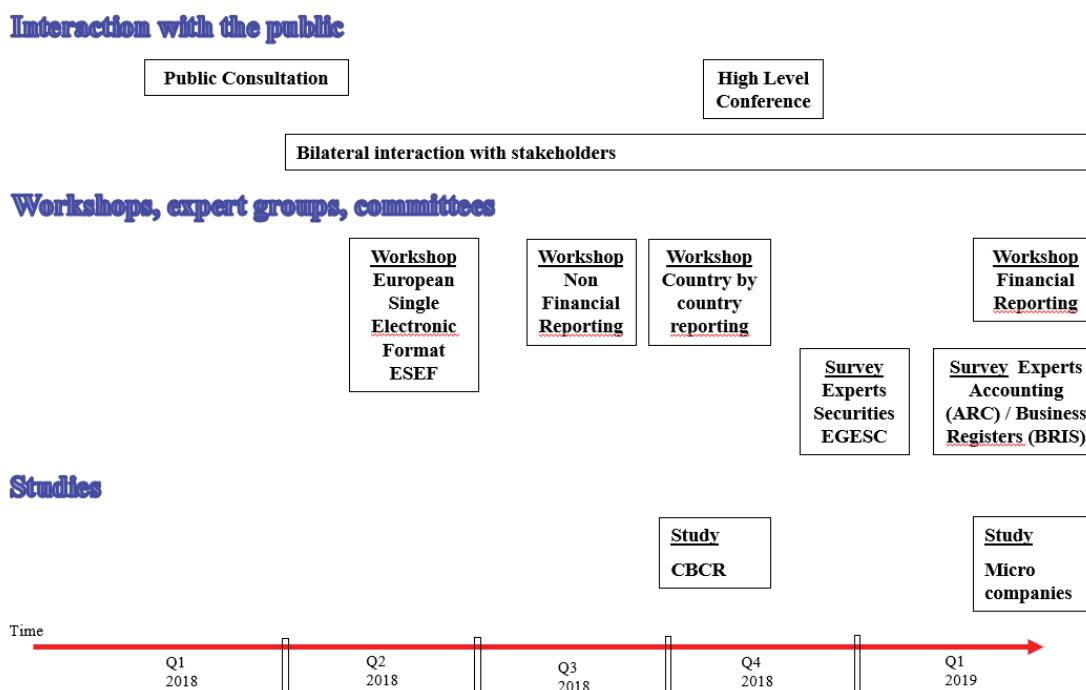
Interaction with the public

Public Consultation

High Level Conference

Bilateral interaction with stakeholders

Workshops, expert groups, committees

Workshop European Single Electronic Format ESEF

Workshop Non Financial Reporting

Workshop Country by country reporting

Workshop Financial Reporting

Survey Experts Securities EGESC

Survey Experts Accounting (ARC) / Business Registers (BRIS)

Studies

Study CBCR

Study Micro companies

Time

Q1 2018

Q2 2018

Q3 2018

Q4 2018

Q1 2019